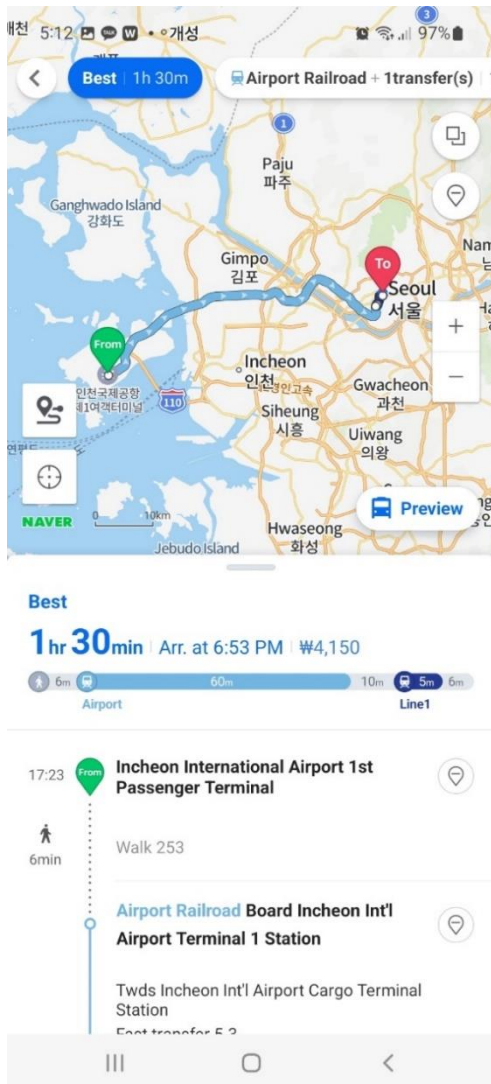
5:12 개성 97%

Best 1h 30m
Airport Railroad + 1transfer(s)

Paju
파주
Ganghwado Island
강화도
Gimpo
김포
To
Seoul
서울
From
인천국제공항
제1여객터미널
Incheon
인천
Gwacheon
과천
110
Siheung
시흥
Uiwang
의왕
NAVER
0 10km
Preview
Hwaseong
화성
Jebudo Island
Nam

Best
1hr 30min | Arr. at 6:53 PM | ₩4,150
6m 60m 10m 5m 6m
Airport Line1

17:23 From
Incheon International Airport 1st Passenger Terminal

6min
Walk 253

Airport Railroad Board Incheon Int'l Airport Terminal 1 Station

Twds Incheon Int'l Airport Cargo Terminal Station
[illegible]